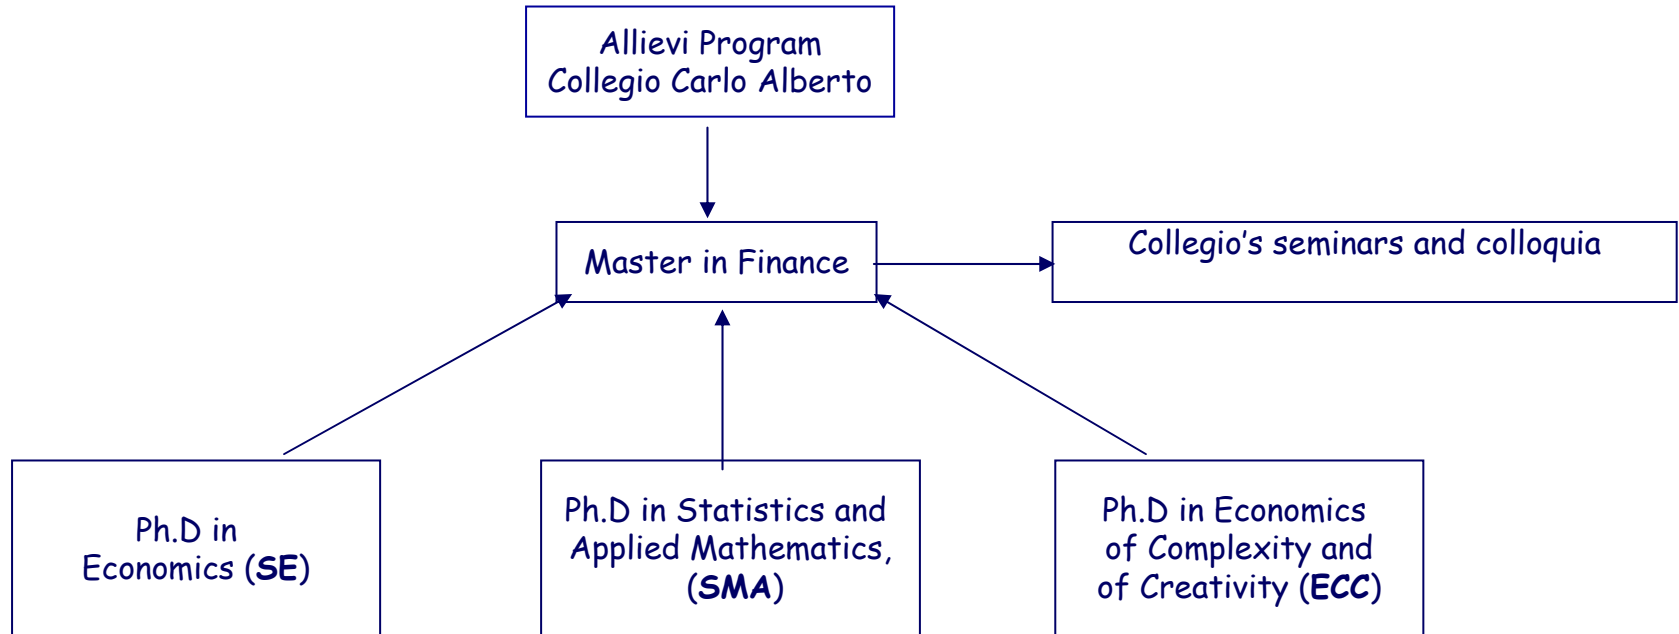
Allievi Program
Collegio Carlo Alberto

Master in Finance

Collegio's seminars and colloquia

Ph.D in Economics (**SE**)

Ph.D in Statistics and Applied Mathematics, (**SMA**)

Ph.D in Economics of Complexity and of Creativity (**ECC**)